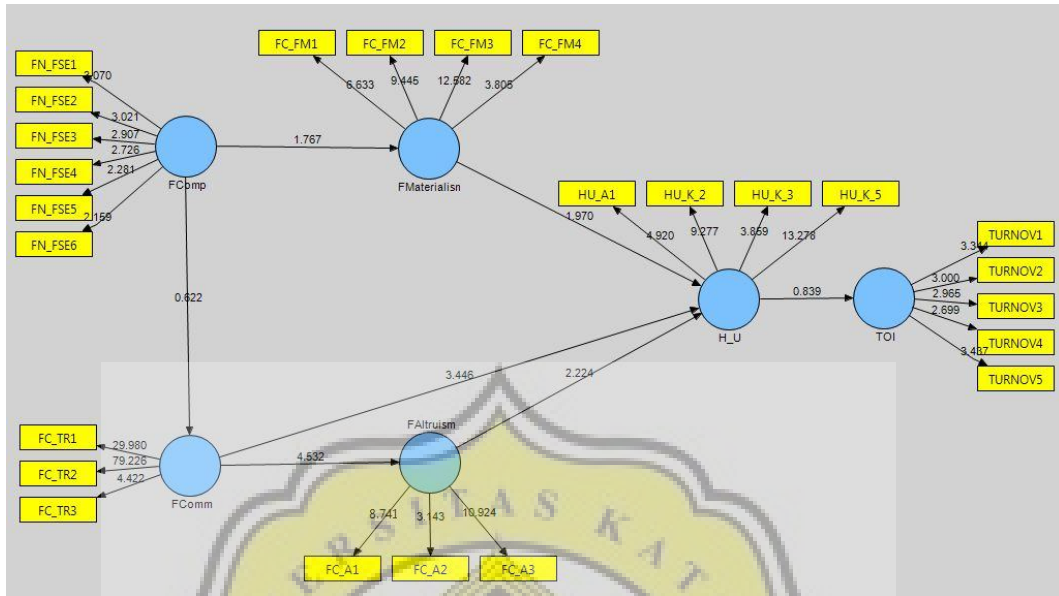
FC_FM1
FC_FM2
FC_FM3
FC_FM4
6.633
9.445
12.582
3.805
FN_FSE1
FN_FSE2
FN_FSE3
FN_FSE4
FN_FSE5
FN_FSE6
3.070
3.021
2.907
2.726
2.281
2.159
FComp
1.767
FMaterialisn
HU_A1
HU_K_2
HU_K_3
HU_K_5
1.970
4.920
9.277
3.859
13.278
TURNOV1
TURNOV2
TURNOV3
TURNOV4
TURNOV5
3.344
3.000
2.965
2.699
3.487
0.622
H_U
0.839
TOI
3.446
2.224
FAltruism
FC_TR1
FC_TR2
FC_TR3
29.980
79.226
4.422
FComm
4.532
8.741
3.143
10.924
FC_A1
FC_A2
FC_A3